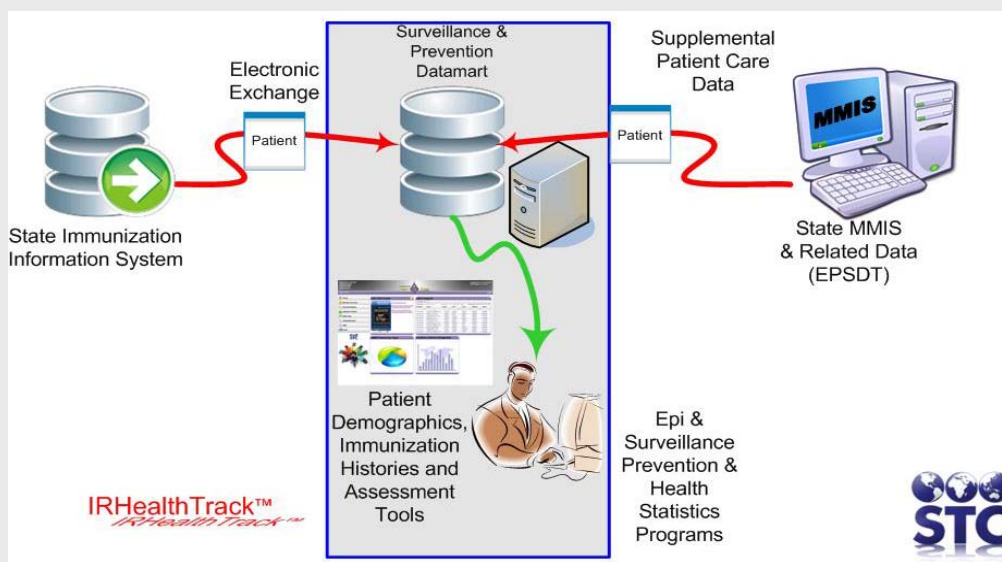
Surveillance & Prevention Datamart

Electronic Exchange

Patient

Supplemental Patient Care Data

Patient

MMIS

State Immunization Information System

State MMIS & Related Data (EPSDT)

Patient Demographics, Immunization Histories and Assessment Tools

Epi & Surveillance Prevention & Health Statistics Programs

IRHealthTrack™

IRHealthTrack™

STC